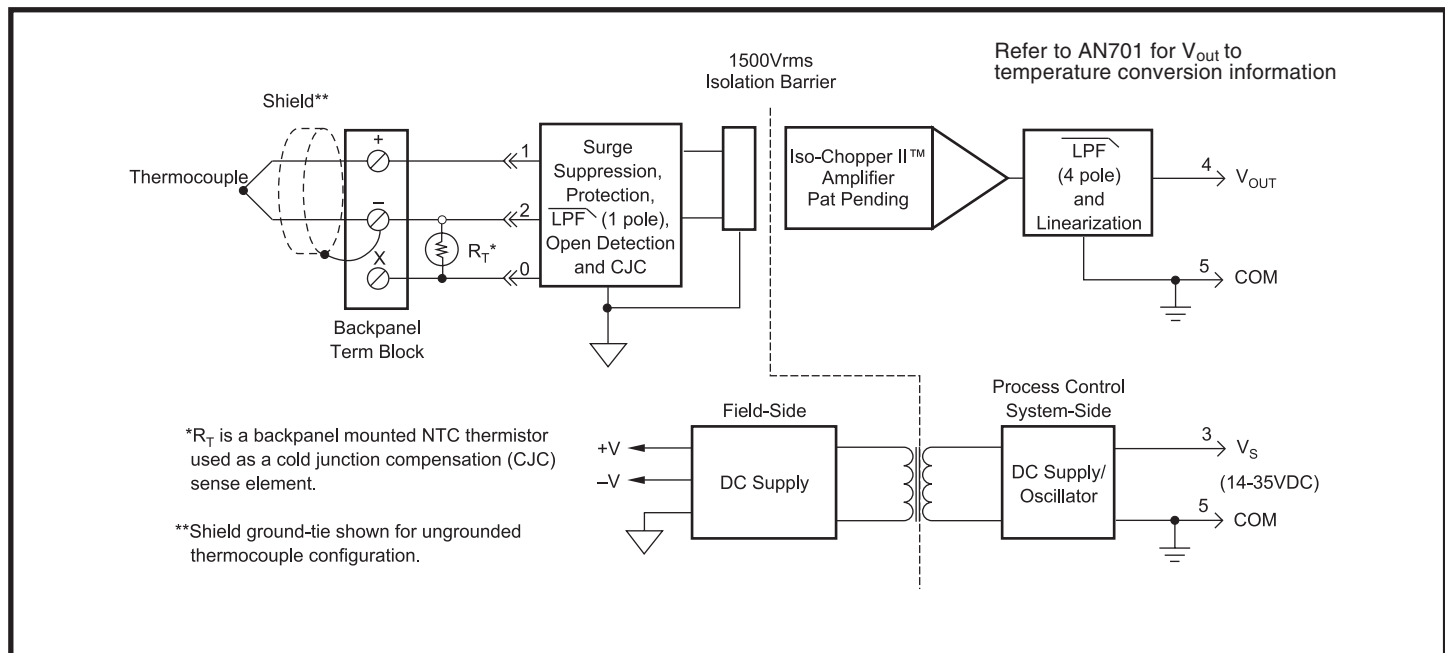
1500Vrms
Isolation Barrier

Refer to AN701 for $V_{out}$ to temperature conversion information

Shield**

Thermocouple

+

−

X

$R_T$*

Backpanel
Term Block

1

2

0

Surge Suppression, Protection, LPF (1 pole), Open Detection and CJC

Iso-Chopper II™ Amplifier Pat Pending

LPF (4 pole) and Linearization

4 $V_{OUT}$

5 COM

Field-Side

+V

−V

DC Supply

Process Control System-Side

DC Supply/ Oscillator

3 $V_S$

(14-35VDC)

5 COM

*$R_T$ is a backpanel mounted NTC thermistor used as a cold junction compensation (CJC) sense element.

**Shield ground-tie shown for ungrounded thermocouple configuration.